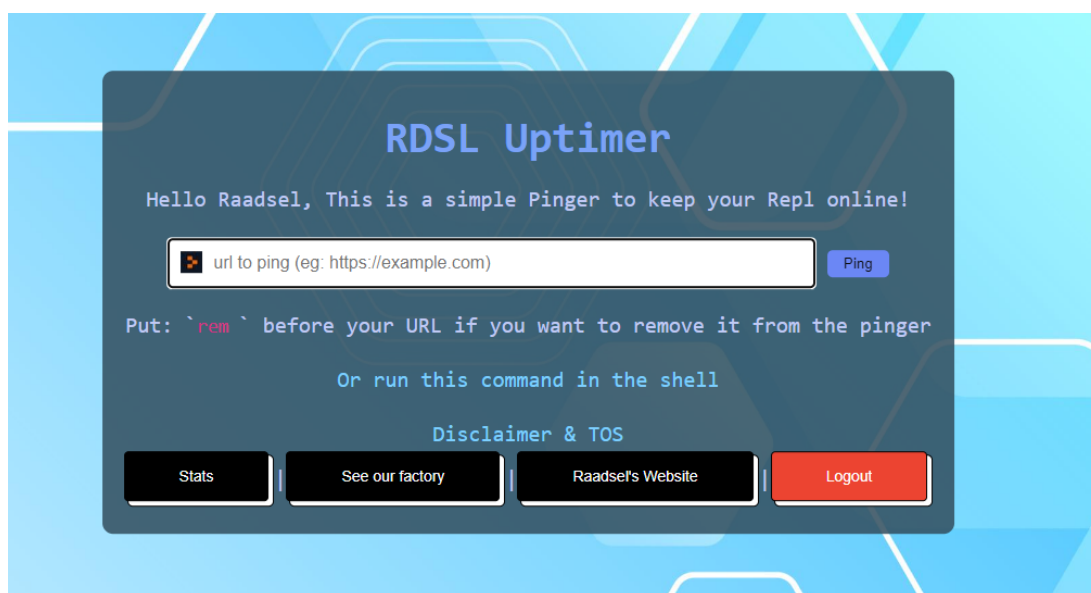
RDSL Uptimer

Hello Raadsel, This is a simple Pinger to keep your Repl online!

url to ping (eg: https://example.com)

Ping

Put: `rem ` before your URL if you want to remove it from the pinger

Or run this command in the shell

Disclaimer & TOS

Stats | See our factory | Raadsel's Website | Logout